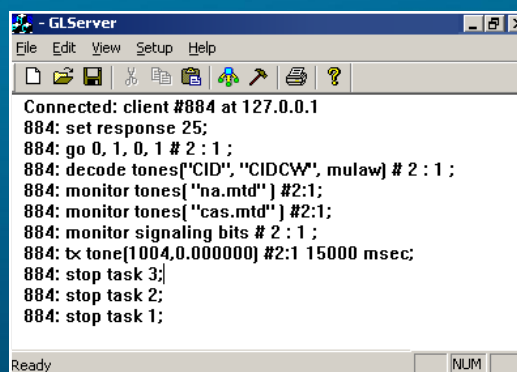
- GLServer

File Edit View Setup Help

Connected: client #884 at 127.0.0.1
884: set response 25;
884: go 0, 1, 0, 1 # 2 : 1 ;
884: decode tones("CID", "CIDCW", mulaw) # 2 : 1 ;
884: monitor tones( "na.mtd" ) #2:1;
884: monitor tones( "cas.mtd" ) #2:1;
884: monitor signaling bits # 2 : 1 ;
884: tx tone(1004,0.000000) #2:1 15000 msec;
884: stop task 3;
884: stop task 2;
884: stop task 1;

Ready NUM